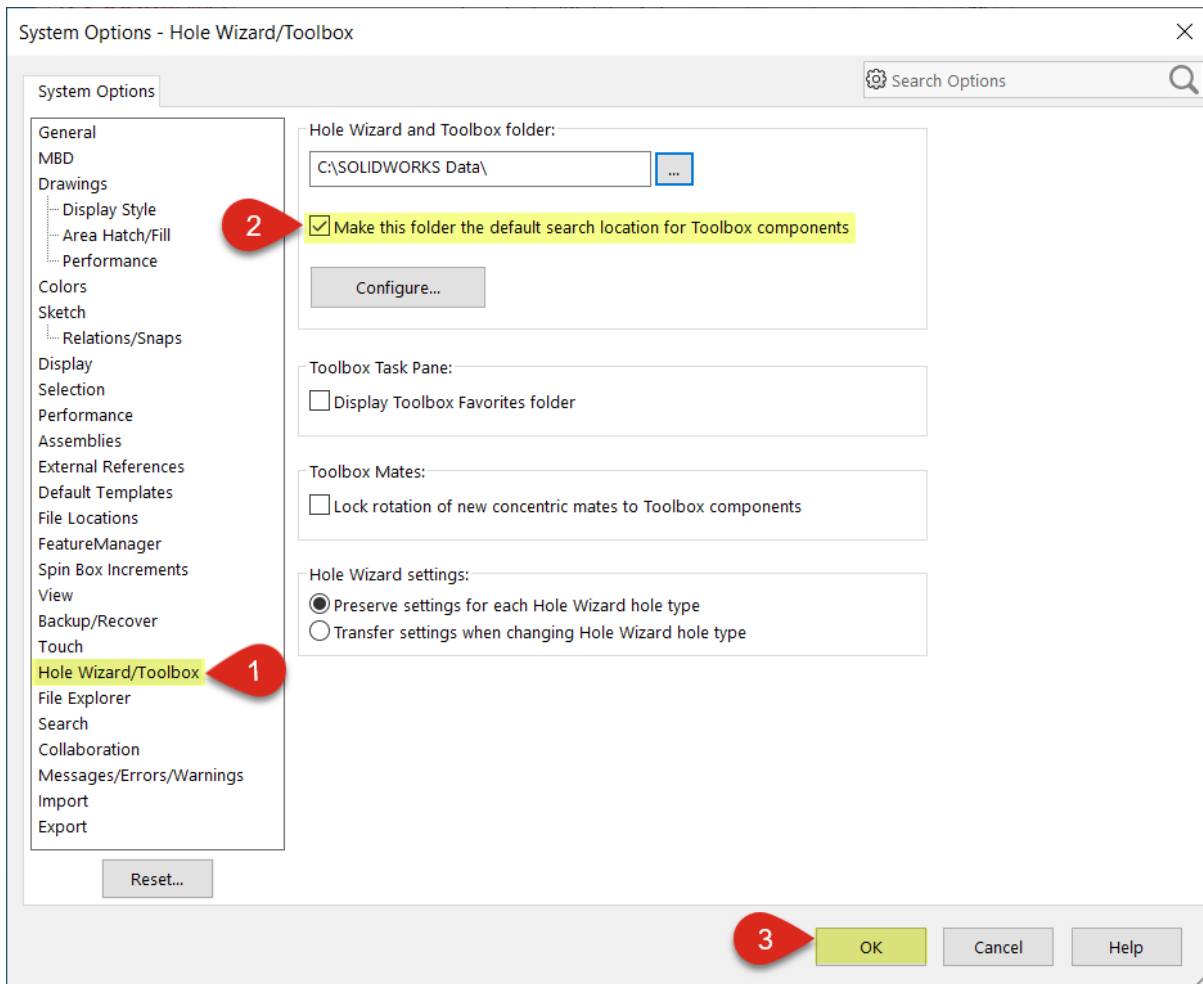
System Options - Hole Wizard/Toolbox

System Options

Search Options

General
MBD
Drawings
Display Style
Area Hatch/Fill
Performance
Colors
Sketch
Relations/Snaps
Display
Selection
Performance
Assemblies
External References
Default Templates
File Locations
FeatureManager
Spin Box Increments
View
Backup/Recover
Touch
Hole Wizard/Toolbox
File Explorer
Search
Collaboration
Messages/Errors/Warnings
Import
Export

Reset...

1

Hole Wizard and Toolbox folder:

C:\SOLIDWORKS Data\

...

2

Make this folder the default search location for Toolbox components

Configure...

Toolbox Task Pane:

Display Toolbox Favorites folder

Toolbox Mates:

Lock rotation of new concentric mates to Toolbox components

Hole Wizard settings:

Preserve settings for each Hole Wizard hole type

Transfer settings when changing Hole Wizard hole type

3

OK

Cancel

Help